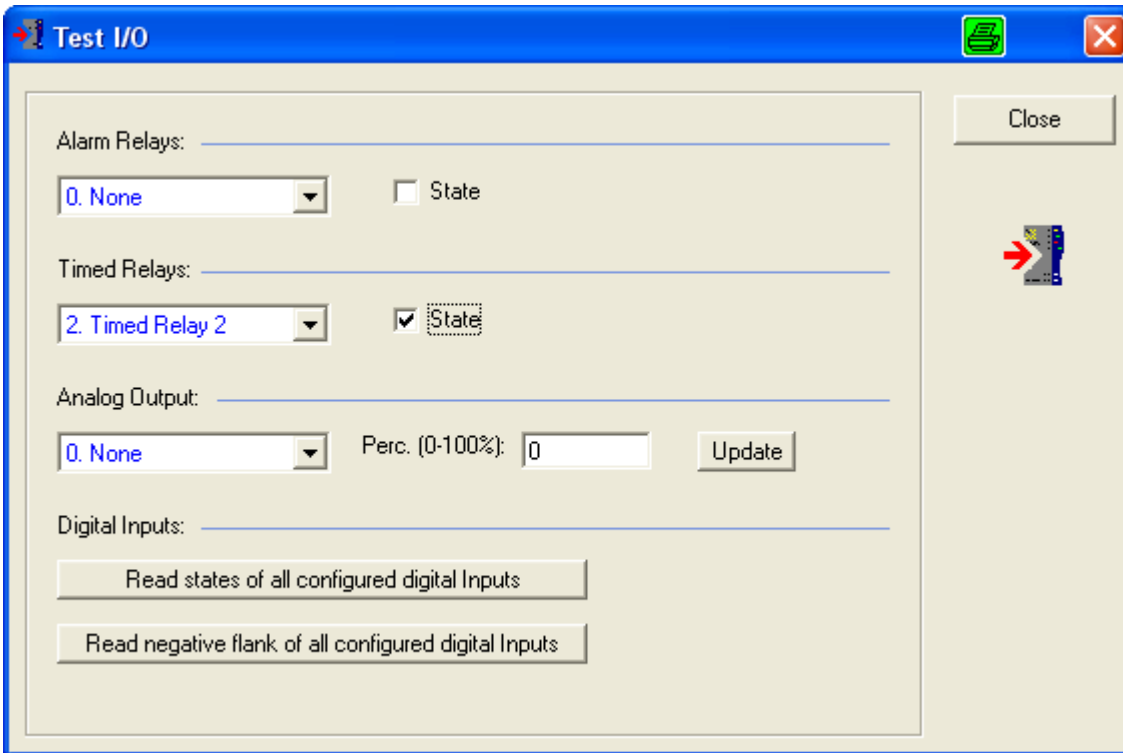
Test I/O

Close

Alarm Relays:

0. None

State

Timed Relays:

2. Timed Relay 2

State

Analog Output:

0. None

Perc. (0-100%): 0

Update

Digital Inputs:

Read states of all configured digital Inputs

Read negative flank of all configured digital Inputs